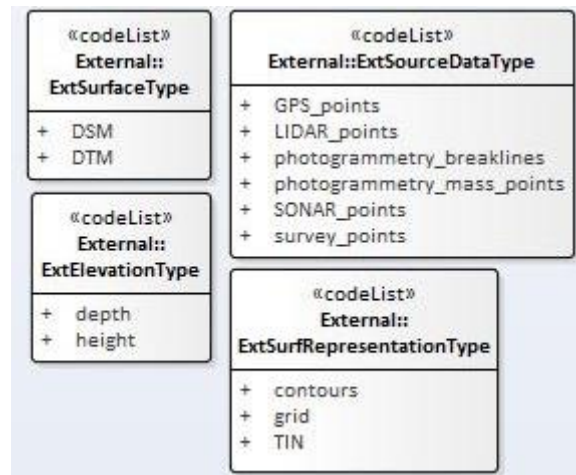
«codeList»
External::
ExtSurfaceType

+ DSM
+ DTM

«codeList»
External::
ExtElevationType

+ depth
+ height

«codeList»
External::ExtSourceDataType

+ GPS_points
+ LIDAR_points
+ photogrammetry_breaklines
+ photogrammetry_mass_points
+ SONAR_points
+ survey_points

«codeList»
External::
ExtSurfRepresentationType

+ contours
+ grid
+ TIN